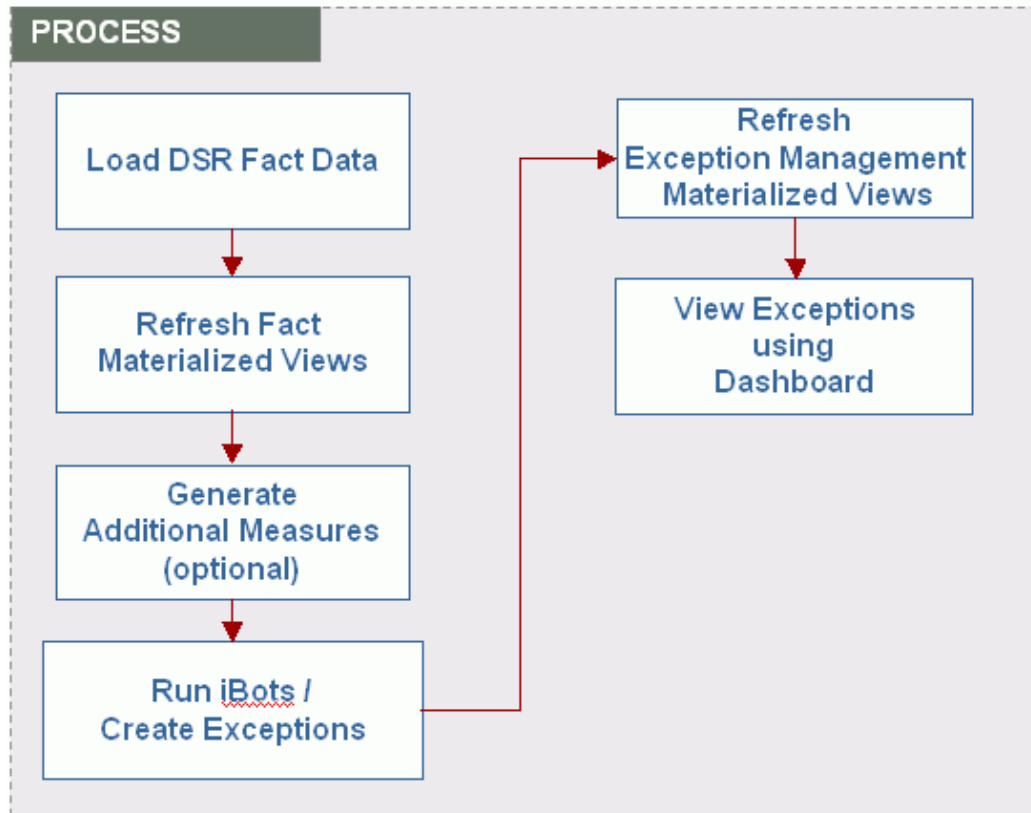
PROCESS

Load DSR Fact Data

Refresh Fact Materialized Views

Generate Additional Measures (optional)

Run iBots / Create Exceptions

Refresh Exception Management Materialized Views

View Exceptions using Dashboard